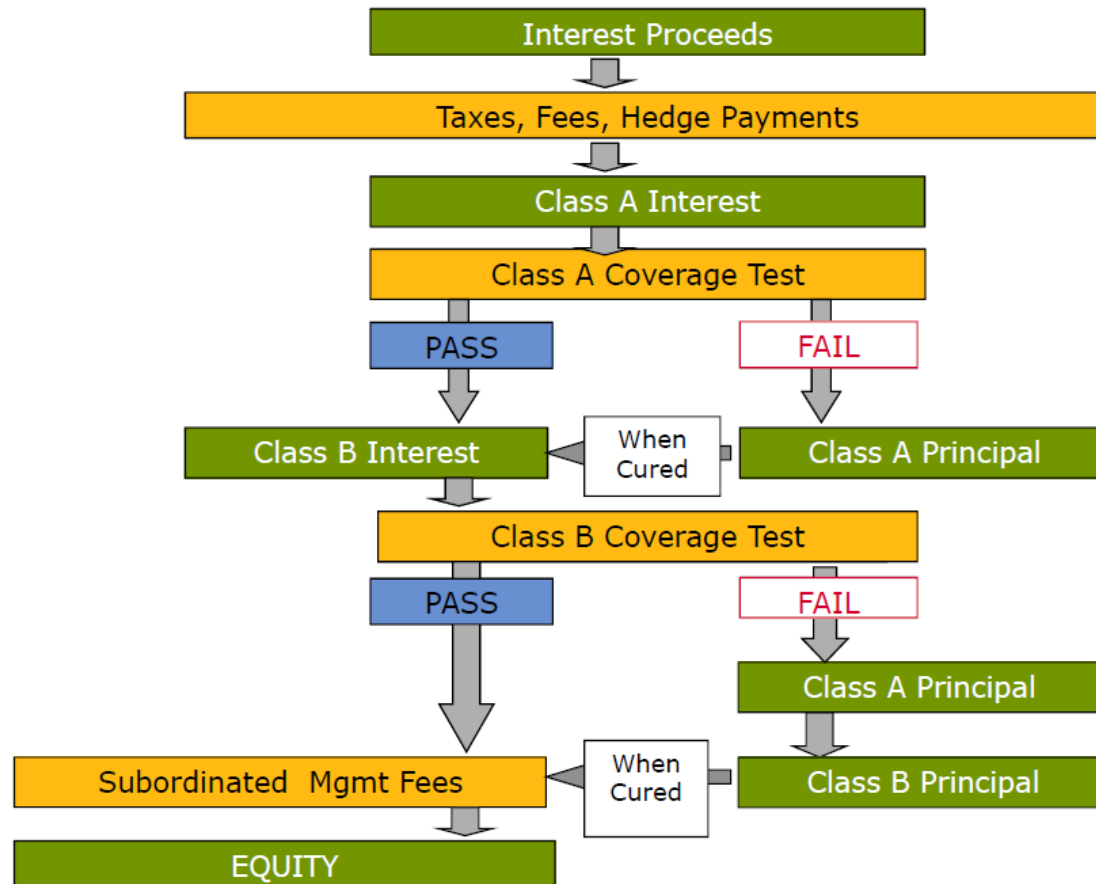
Interest Proceeds

Taxes, Fees, Hedge Payments

Class A Interest

Class A Coverage Test

PASS

FAIL

Class B Interest

When Cured

Class A Principal

Class B Coverage Test

PASS

FAIL

Class A Principal

Subordinated Mgmt Fees

When Cured

Class B Principal

EQUITY